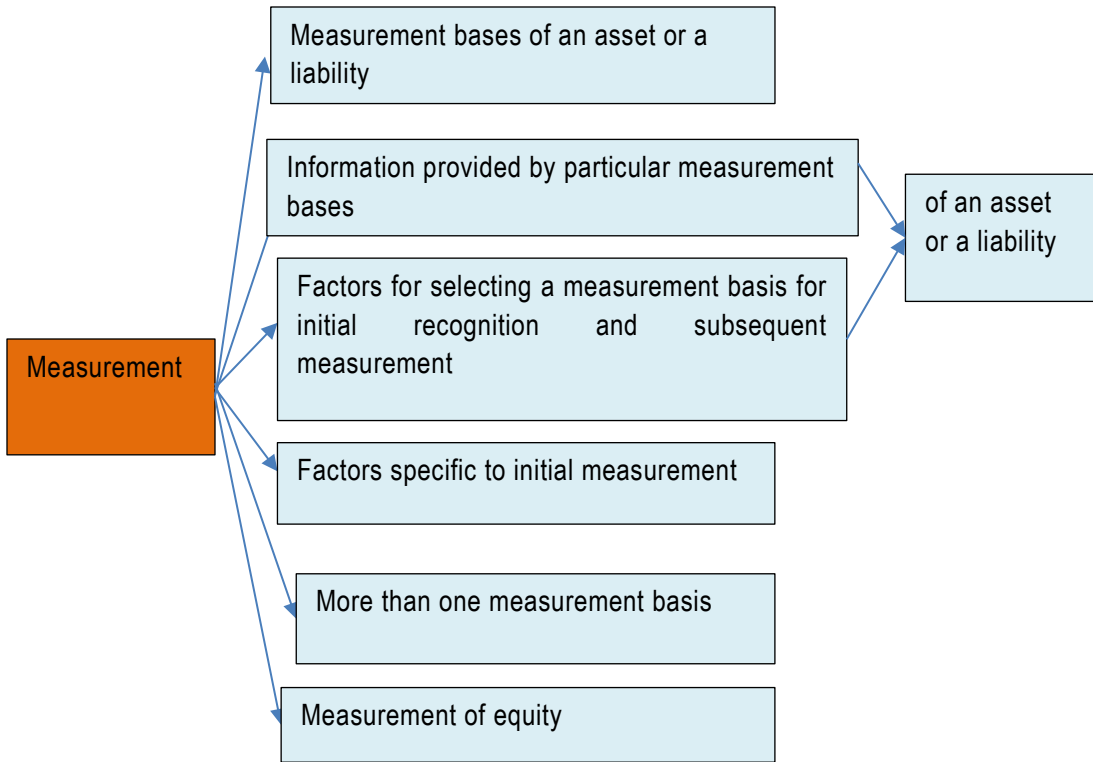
Measurement

Measurement bases of an asset or a liability

Information provided by particular measurement bases

Factors for selecting a measurement basis for initial recognition and subsequent measurement

of an asset or a liability

Factors specific to initial measurement

More than one measurement basis

Measurement of equity